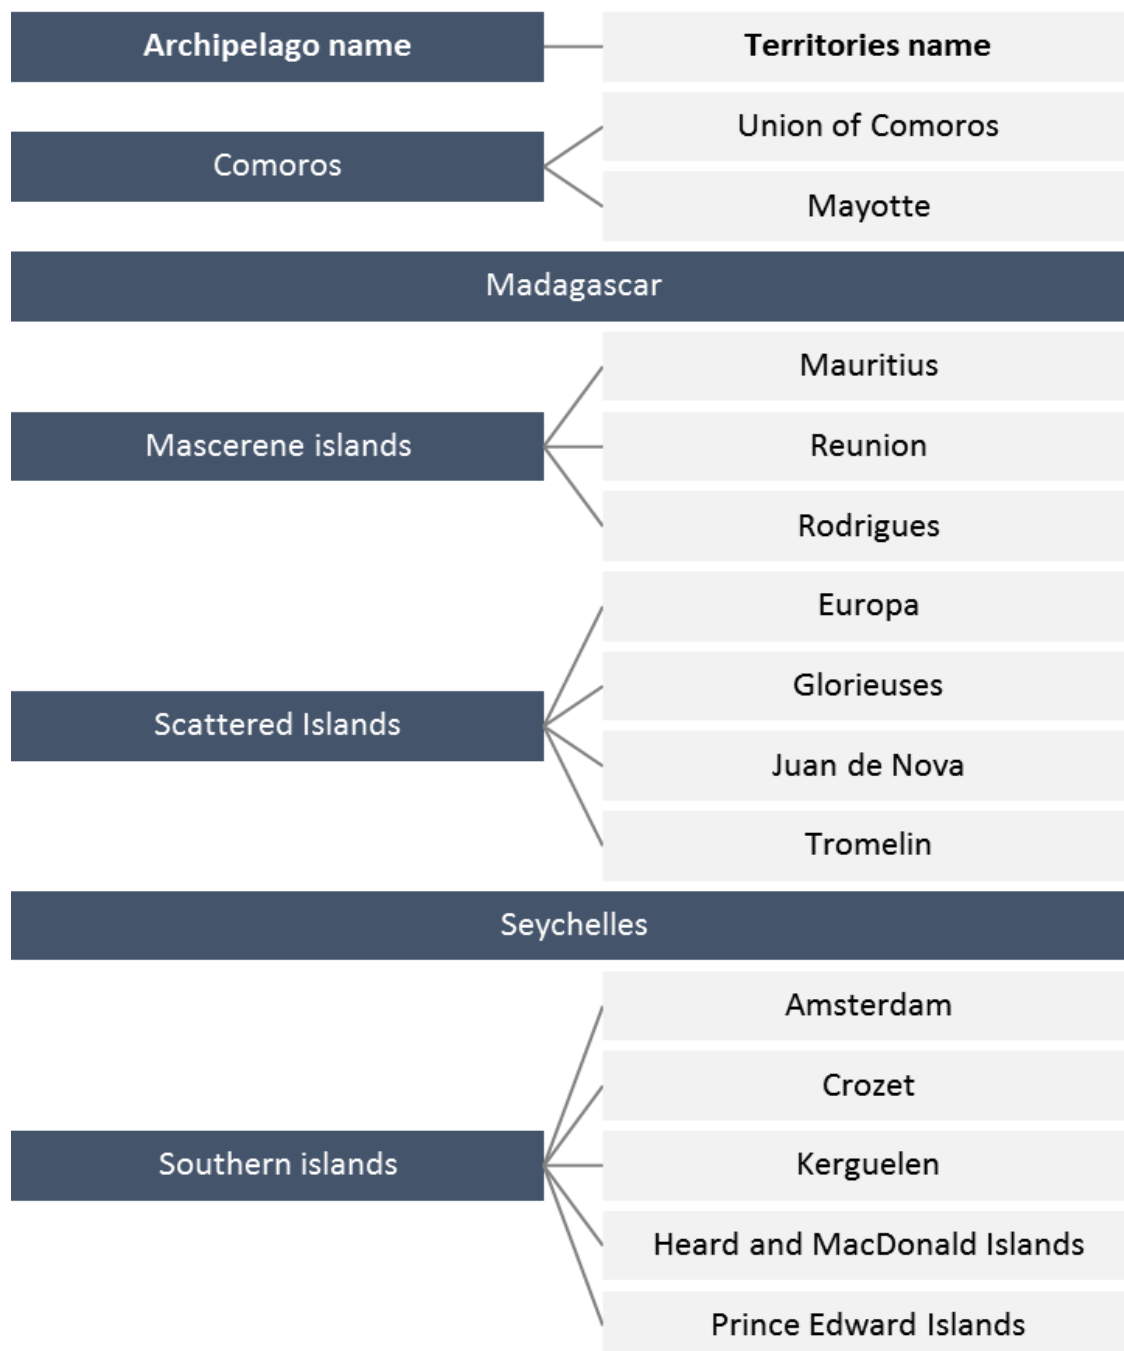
Archipelago name

Territories name

Comoros

Union of Comoros

Mayotte

Madagascar

Mascerene islands

Mauritius

Reunion

Rodrigues

Scattered Islands

Europa

Glorieuses

Juan de Nova

Tromelin

Seychelles

Southern islands

Amsterdam

Crozet

Kerguelen

Heard and MacDonald Islands

Prince Edward Islands